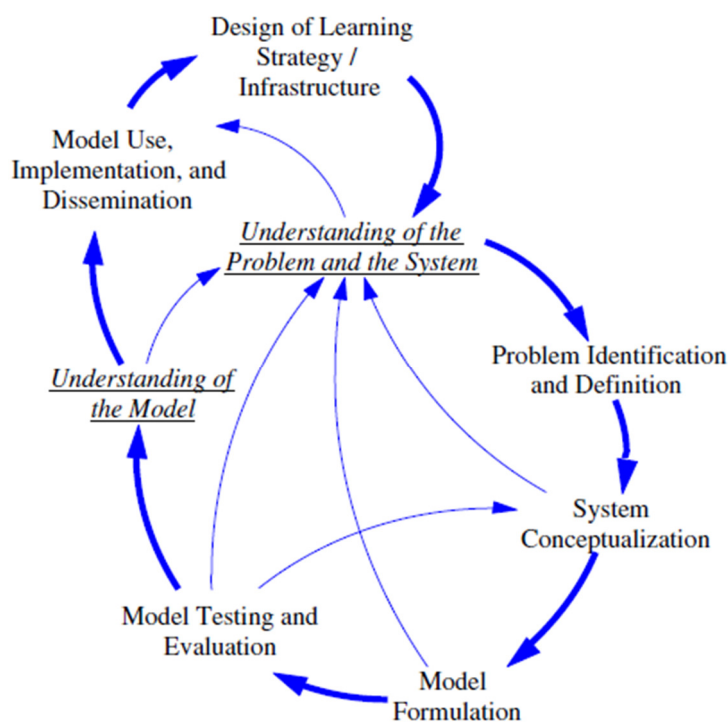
Design of Learning Strategy / Infrastructure

Model Use, Implementation, and Dissemination

Understanding of the Problem and the System

Problem Identification and Definition

Understanding of the Model

System Conceptualization

Model Testing and Evaluation

Model Formulation